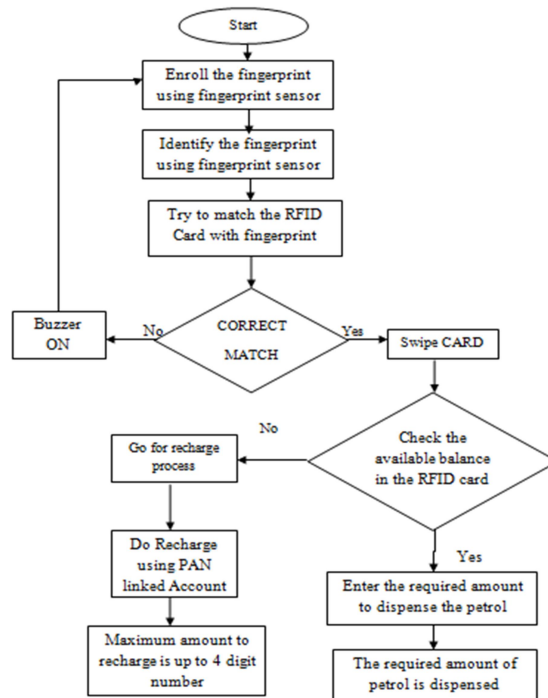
Start

Enroll the fingerprint using fingerprint sensor

Identify the fingerprint using fingerprint sensor

Try to match the RFID Card with fingerprint

Buzzer ON

No

CORRECT MATCH

Yes

Swipe CARD

No

Go for recharge process

Check the available balance in the RFID card

Do Recharge using PAN linked Account

Yes

Enter the required amount to dispense the petrol

Maximum amount to recharge is up to 4 digit number

The required amount of petrol is dispensed